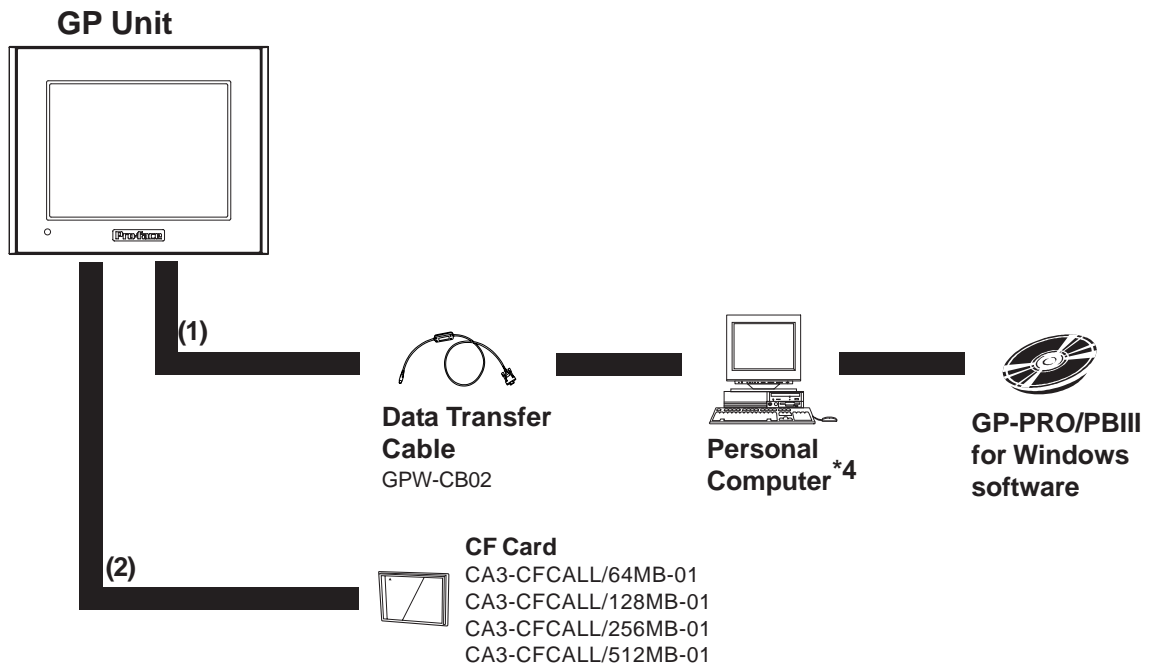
GP Unit

Pro-face

(1)

Data Transfer Cable
GPW-CB02

Personal Computer$^{*4}$

GP-PRO/PBIII for Windows software

(2)

CF Card
CA3-CFCALL/64MB-01
CA3-CFCALL/128MB-01
CA3-CFCALL/256MB-01
CA3-CFCALL/512MB-01